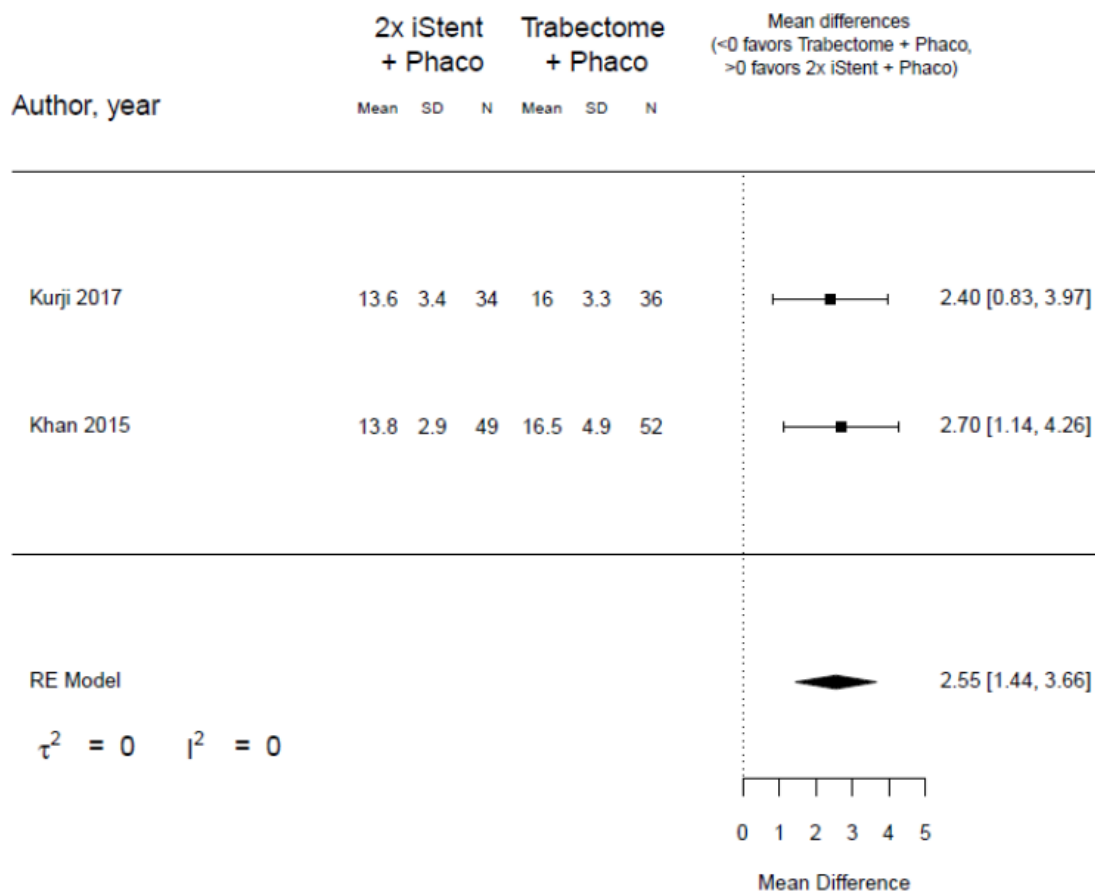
2x iStent + Phaco

Trabectome + Phaco

Mean differences (<0 favors Trabectome + Phaco, >0 favors 2x iStent + Phaco)

| Author, year | Mean | SD | N | Mean | SD | N | |
|---|---|---|---|---|---|---|---|
| Kurji 2017 | 13.6 | 3.4 | 34 | 16 | 3.3 | 36 | 2.40 [0.83, 3.97] |
| Khan 2015 | 13.8 | 2.9 | 49 | 16.5 | 4.9 | 52 | 2.70 [1.14, 4.26] |

RE Model 2.55 [1.44, 3.66]

$\tau^2$ = 0 $I^2$ = 0

0 1 2 3 4 5

Mean Difference